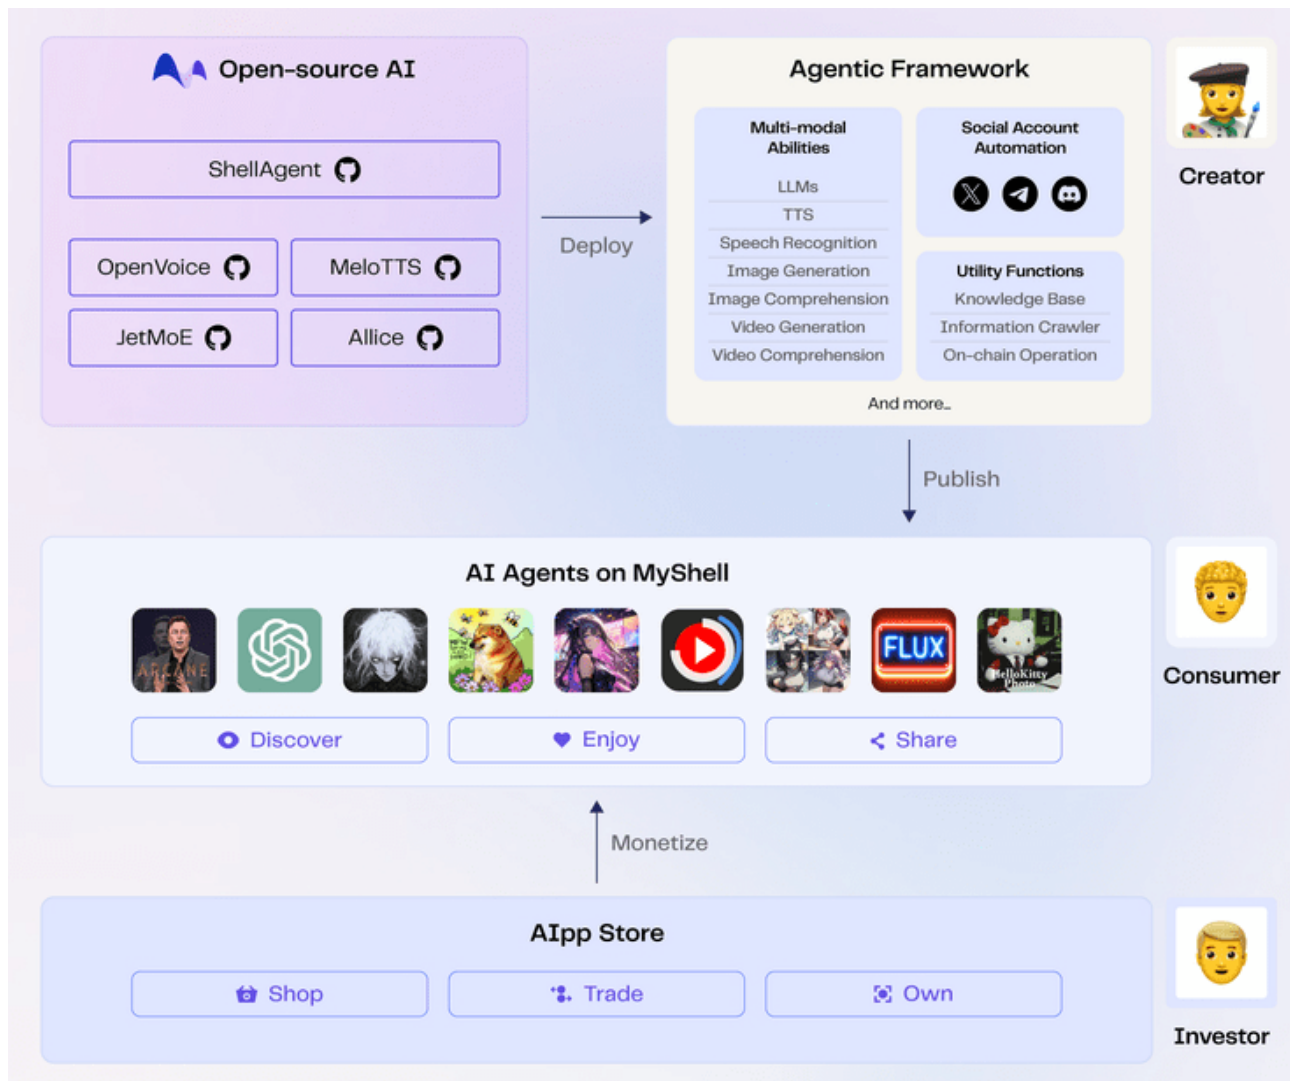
Open-source AI

ShellAgent

OpenVoice

MeloTTS

JetMoE

Allice

Deploy

Agentic Framework

Multi-modal Abilities

LLMs

TTS

Speech Recognition

Image Generation

Image Comprehension

Video Generation

Video Comprehension

Social Account Automation

Utility Functions

Knowledge Base

Information Crawler

On-chain Operation

And more...

Creator

Publish

AI Agents on MyShell

ARCANE

FLUX

HelloKitty Photo

Discover

Enjoy

Share

Consumer

Monetize

AIpp Store

Shop

Trade

Own

Investor